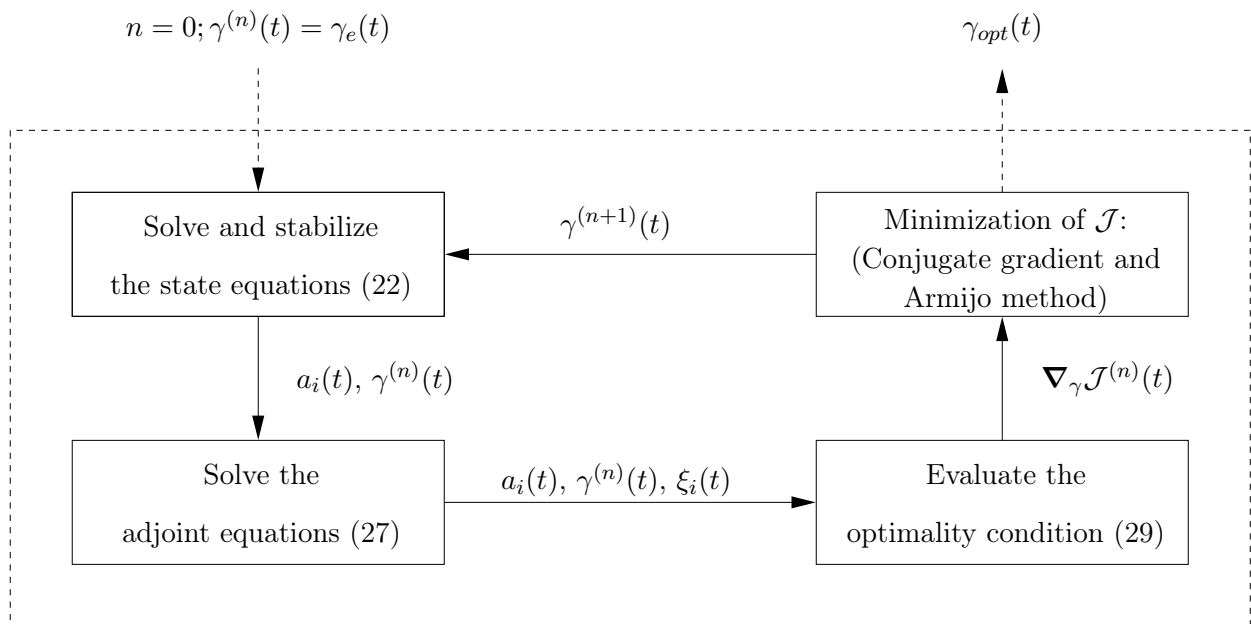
$n = 0; \gamma^{(n)}(t) = \gamma_e(t)$

$\gamma_{opt}(t)$

Solve and stabilize the state equations (22)

$\gamma^{(n+1)}(t)$

Minimization of $\mathcal{J}$: (Conjugate gradient and Armijo method)

$a_i(t),\ \gamma^{(n)}(t)$

$\boldsymbol{\nabla}_\gamma \mathcal{J}^{(n)}(t)$

Solve the adjoint equations (27)

$a_i(t),\ \gamma^{(n)}(t),\ \xi_i(t)$

Evaluate the optimality condition (29)